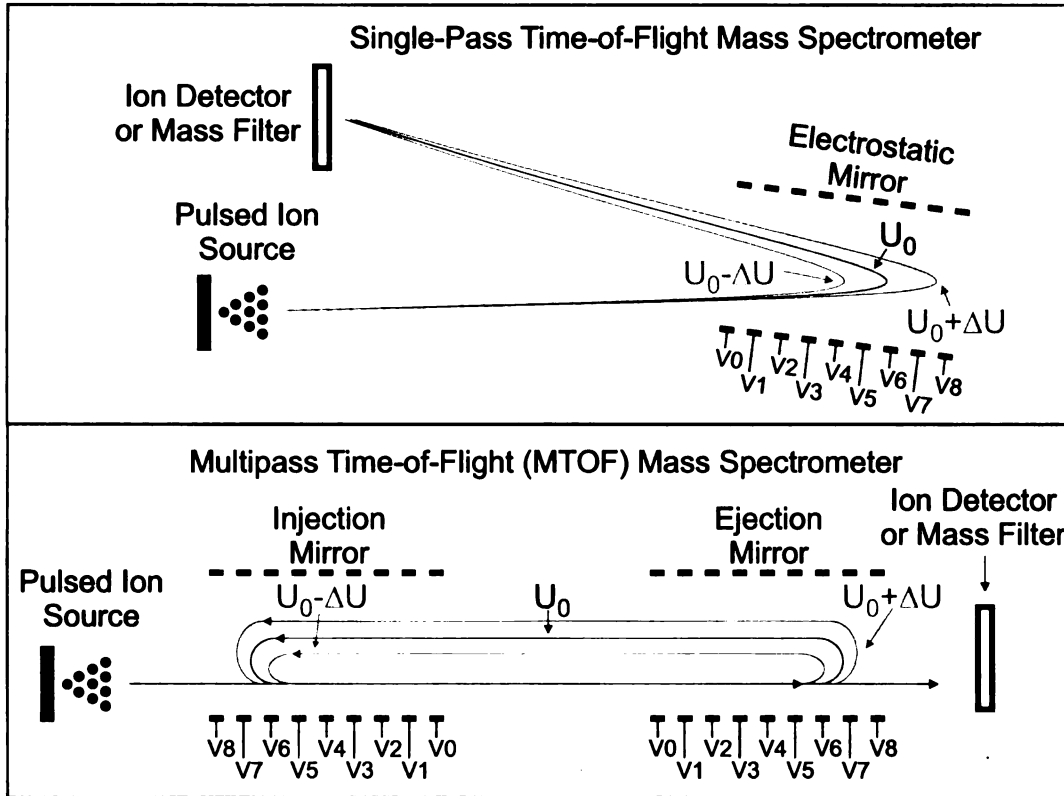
Single-Pass Time-of-Flight Mass Spectrometer

Ion Detector or Mass Filter

Electrostatic Mirror

Pulsed Ion Source

$U_0$

$U_0-\Delta U$

$U_0+\Delta U$

V0 V1 V2 V3 V4 V5 V6 V7 V8

Multipass Time-of-Flight (MTOF) Mass Spectrometer

Injection Mirror

Ejection Mirror

Ion Detector or Mass Filter

Pulsed Ion Source

$U_0-\Delta U$

$U_0$

$U_0+\Delta U$

V8 V7 V6 V5 V4 V3 V2 V1 V0

V0 V1 V2 V3 V4 V5 V6 V7 V8